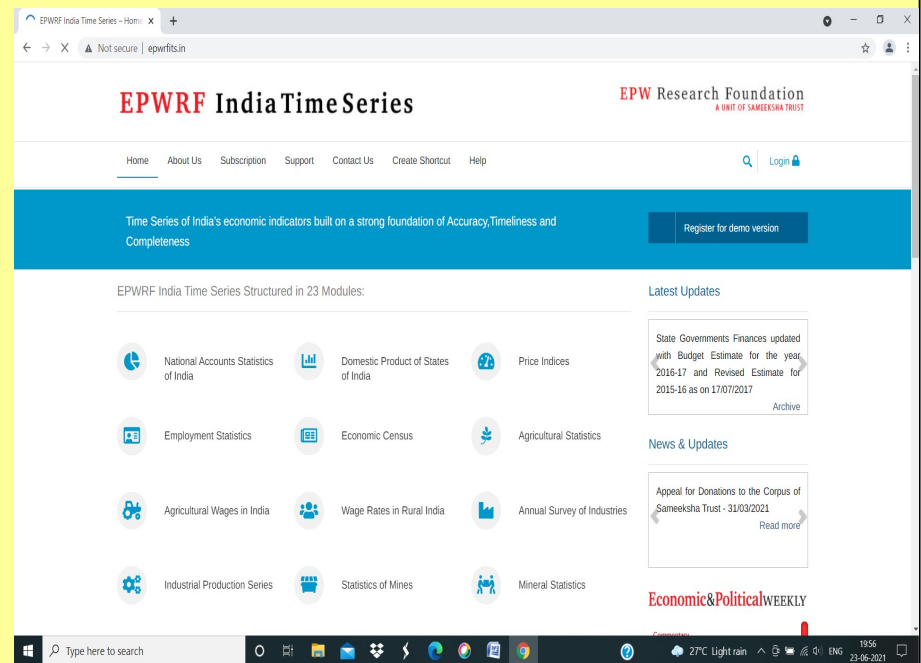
EPWRF India Time Series – Home ×
+
Not secure | epwrfits.in

EPWRF India Time Series

EPW Research Foundation
A UNIT OF SAMEEKSHA TRUST

Home About Us Subscription Support Contact Us Create Shortcut Help

Login

Time Series of India's economic indicators built on a strong foundation of Accuracy,Timeliness and Completeness

Register for demo version

EPWRF India Time Series Structured in 23 Modules:

National Accounts Statistics of India

Domestic Product of States of India

Price Indices

Employment Statistics

Economic Census

Agricultural Statistics

Agricultural Wages in India

Wage Rates in Rural India

Annual Survey of Industries

Industrial Production Series

Statistics of Mines

Mineral Statistics

Latest Updates

State Governments Finances updated with Budget Estimate for the year 2016-17 and Revised Estimate for 2015-16 as on 17/07/2017

Archive

News & Updates

Appeal for Donations to the Corpus of Sameeksha Trust - 31/03/2021

Read more

Economic&PoliticalWEEKLY

Type here to search

27°C Light rain ENG 19:56 23-06-2021